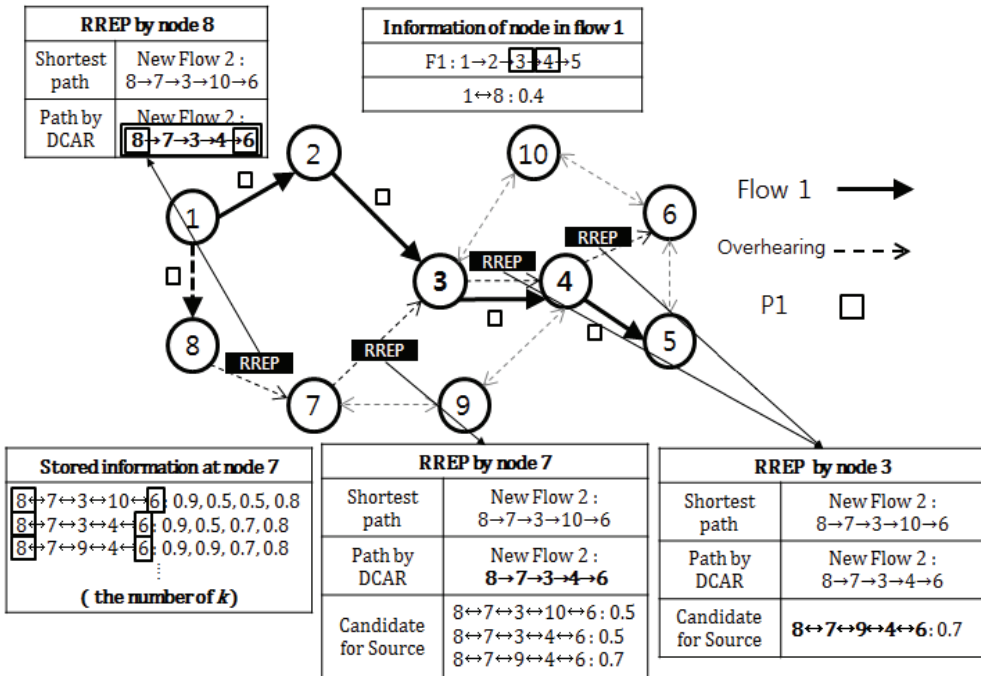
| RREP by node 8 | |
|---|---|
| Shortest path | New Flow 2 : 8→7→3→10→6 |
| Path by DCAR | New Flow 2 : 8→7→3→4→6 |

| Information of node in flow 1 |
|---|
| F1 : 1→2→3→4→5 |
| 1↔8 : 0.4 |

2

10

1

6

Flow 1

RREP

Overhearing

RREP

3

4

P1

8

RREP

RREP

5

7

9

| Stored information at node 7 |
|---|
| 8↔7↔3↔10↔6 : 0.9, 0.5, 0.5, 0.8 |
| 8↔7↔3↔4↔6 : 0.9, 0.5, 0.7, 0.8 |
| 8↔7↔9↔4↔6 : 0.9, 0.9, 0.7, 0.8 |
| ⋮ |
| ( the number of $k$) |

| RREP by node 7 | |
|---|---|
| Shortest path | New Flow 2 : 8→7→3→10→6 |
| Path by DCAR | New Flow 2 : 8→7→3→4→6 |
| Candidate for Source | 8↔7↔3↔10↔6 : 0.5<br>8↔7↔3↔4↔6 : 0.5<br>8↔7↔9↔4↔6 : 0.7 |

| RREP by node 3 | |
|---|---|
| Shortest path | New Flow 2 : 8→7→3→10→6 |
| Path by DCAR | New Flow 2 : 8→7→3→4→6 |
| Candidate for Source | 8↔7↔9↔4↔6 : 0.7 |